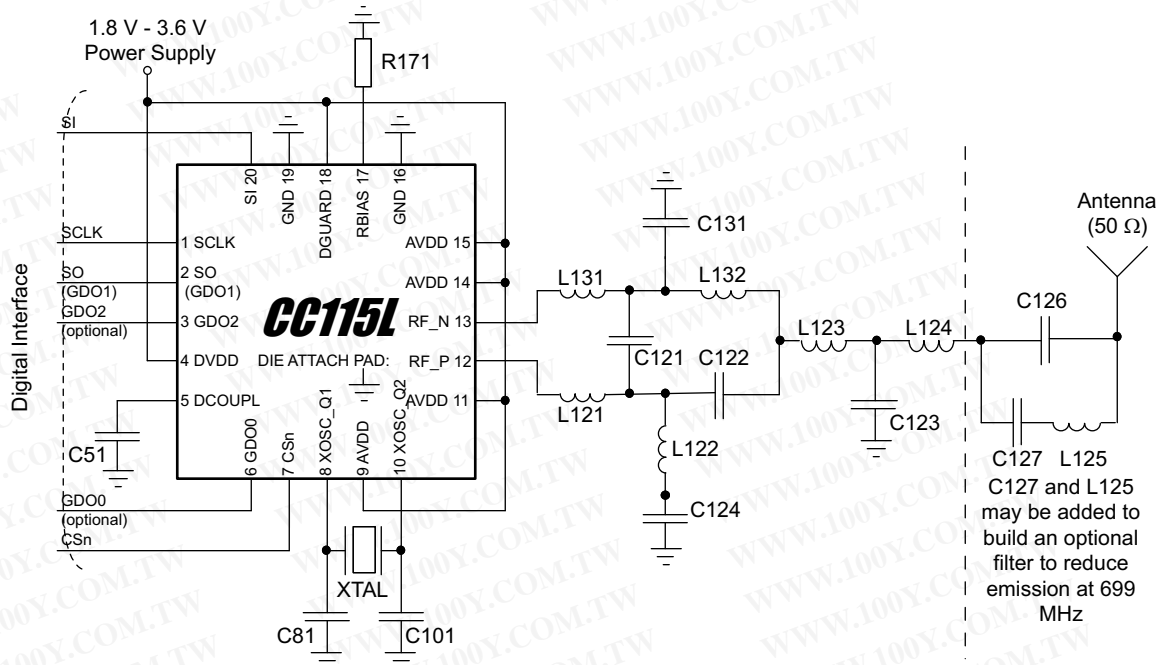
1.8 V - 3.6 V
Power Supply

R171

SI
SCLK
SO
(GDO1)
GDO2
(optional)

Digital Interface

SI 20
GND 19
DGUARD 18
RBIAS 17
GND 16

1 SCLK
2 SO
(GDO1)
3 GDO2
4 DVDD
5 DCOUPL

CC115L

DIE ATTACH PAD:

AVDD 15
AVDD 14
RF_N 13
RF_P 12
AVDD 11

6 GDO0
7 CSn
8 XOSC_Q1
9 AVDD
10 XOSC_Q2

C51

GDO0
(optional)
CSn

XTAL

C81
C101

C131
L131
L132
C121
C122
L121
L122
C124
L123
L124
C123

Antenna
(50 Ω)

C126
C127
L125

C127 and L125 may be added to build an optional filter to reduce emission at 699 MHz

WWW.100Y.COM.TW